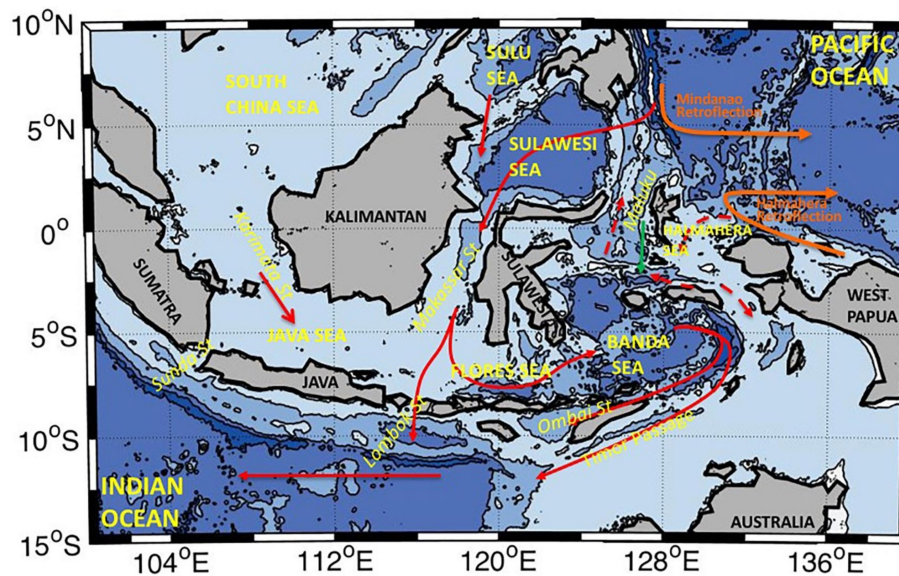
10°N
5°N
0°
5°S
10°S
15°S
104°E
112°E
120°E
128°E
136°E

SULU SEA
PACIFIC OCEAN
SOUTH CHINA SEA
Mindanao Retroflection
SULAWESI SEA
KALIMANTAN
Halmahera Retroflection
Karimata St
Maluku
HALMAHERA SEA
SUMATRA
Makassar St
SULAWESI
WEST PAPUA
JAVA SEA
BANDA SEA
Sunda St
JAVA
FLORES SEA
Lombok St
Ombai St
Timor Passage
INDIAN OCEAN
AUSTRALIA